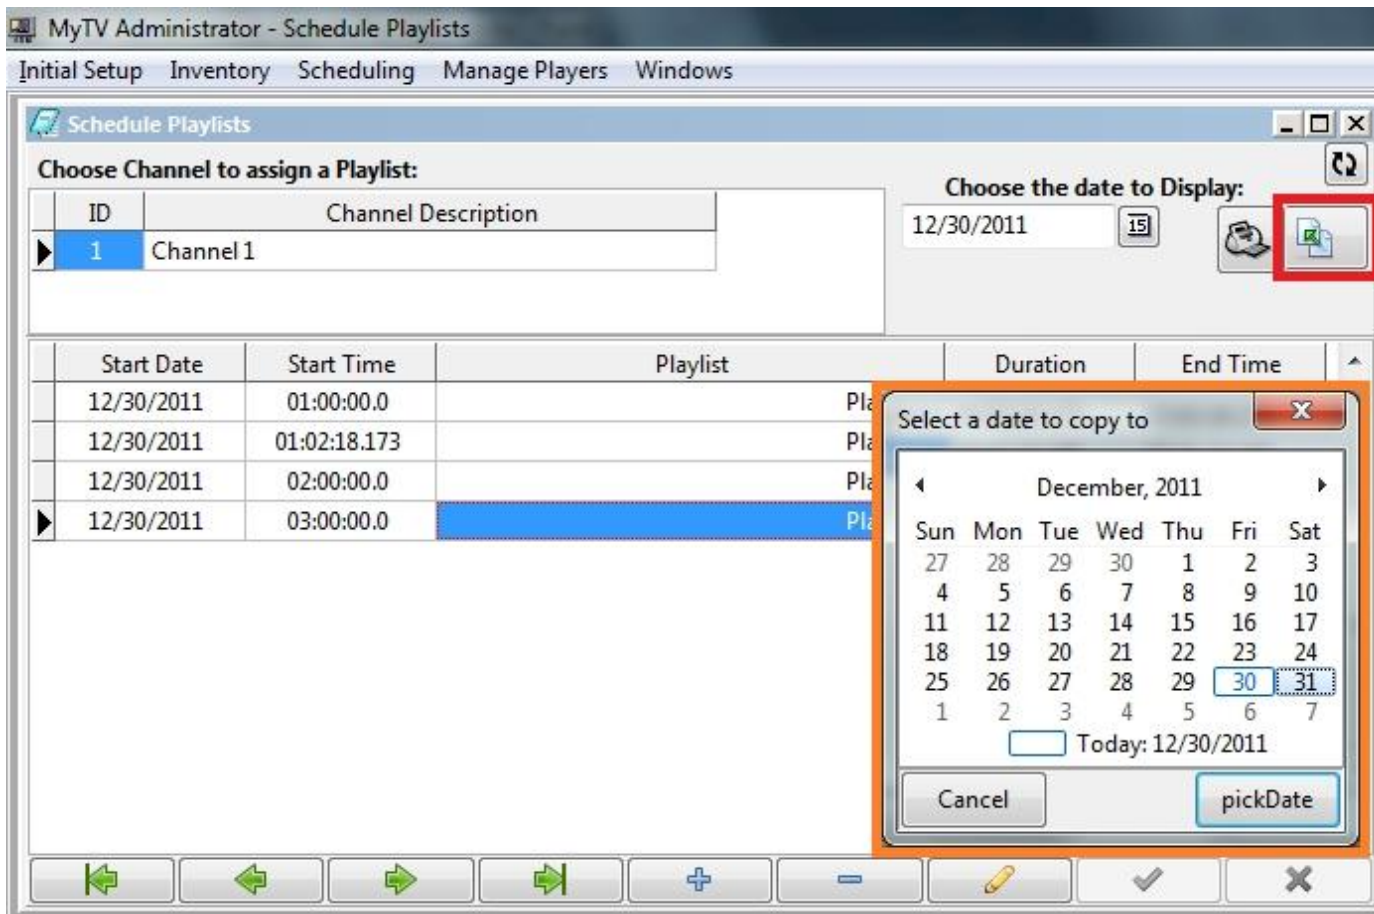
MyTV Administrator - Schedule Playlists

Initial Setup Inventory Scheduling Manage Players Windows

Schedule Playlists

Choose Channel to assign a Playlist:

| ID | Channel Description |
|---|---|
| 1 | Channel 1 |

Choose the date to Display:

12/30/2011 15

| Start Date | Start Time | Playlist | Duration | End Time |
|---|---|---|---|---|
| 12/30/2011 | 01:00:00.0 | Pla | | |
| 12/30/2011 | 01:02:18.173 | Pla | | |
| 12/30/2011 | 02:00:00.0 | Pla | | |
| 12/30/2011 | 03:00:00.0 | Pla | | |

Select a date to copy to

December, 2011

| Sun | Mon | Tue | Wed | Thu | Fri | Sat |
|---|---|---|---|---|---|---|
| 27 | 28 | 29 | 30 | 1 | 2 | 3 |
| 4 | 5 | 6 | 7 | 8 | 9 | 10 |
| 11 | 12 | 13 | 14 | 15 | 16 | 17 |
| 18 | 19 | 20 | 21 | 22 | 23 | 24 |
| 25 | 26 | 27 | 28 | 29 | 30 | 31 |
| 1 | 2 | 3 | 4 | 5 | 6 | 7 |

Today: 12/30/2011

Cancel pickDate